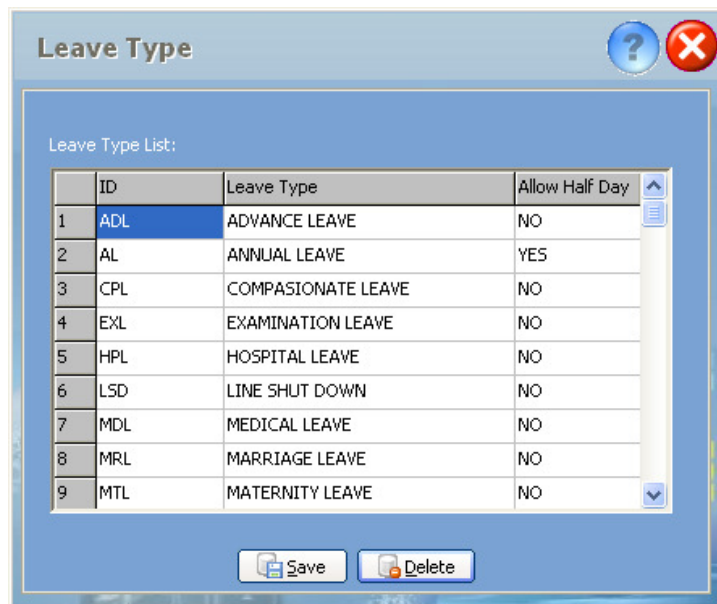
Leave Type

Leave Type List:

| | ID | Leave Type | Allow Half Day |
|---|---|---|---|
| 1 | ADL | ADVANCE LEAVE | NO |
| 2 | AL | ANNUAL LEAVE | YES |
| 3 | CPL | COMPASIONATE LEAVE | NO |
| 4 | EXL | EXAMINATION LEAVE | NO |
| 5 | HPL | HOSPITAL LEAVE | NO |
| 6 | LSD | LINE SHUT DOWN | NO |
| 7 | MDL | MEDICAL LEAVE | NO |
| 8 | MRL | MARRIAGE LEAVE | NO |
| 9 | MTL | MATERNITY LEAVE | NO |

Save Delete